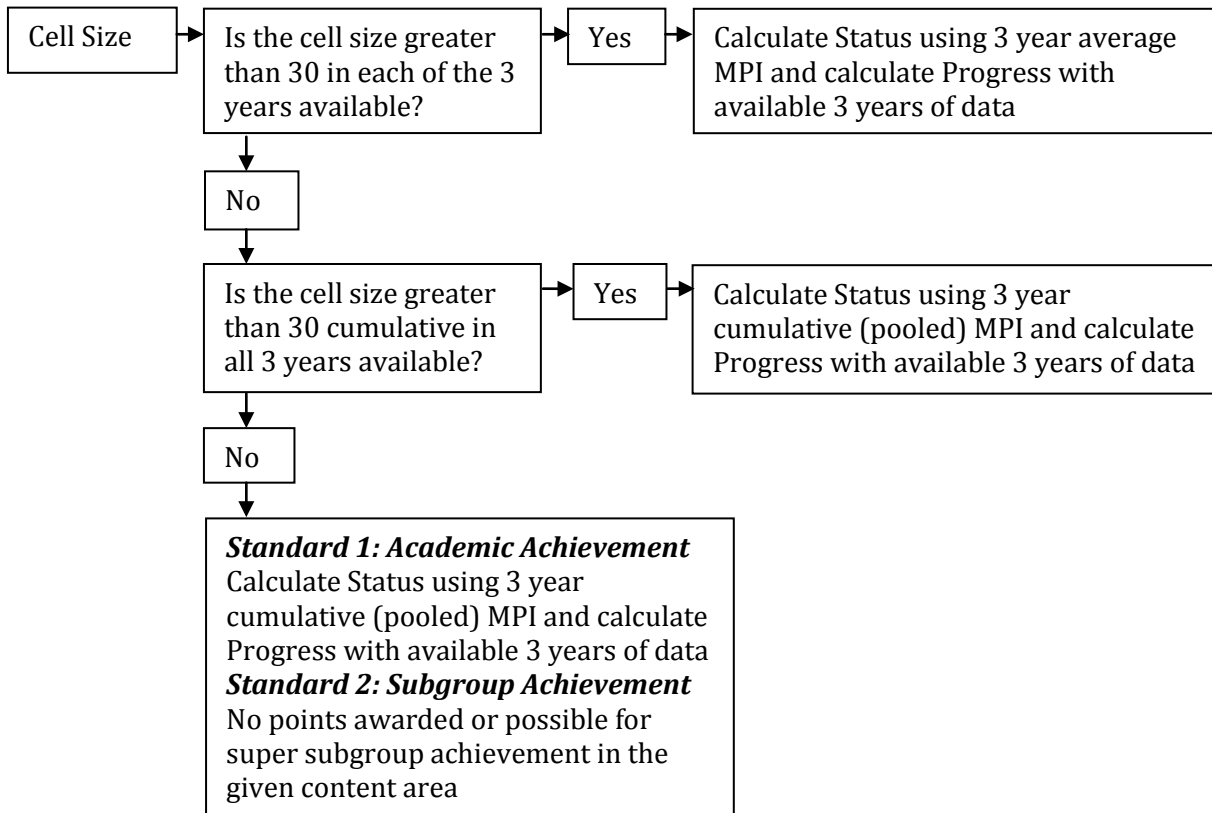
Cell Size

Is the cell size greater than 30 in each of the 3 years available?

Yes

Calculate Status using 3 year average MPI and calculate Progress with available 3 years of data

No

Is the cell size greater than 30 cumulative in all 3 years available?

Yes

Calculate Status using 3 year cumulative (pooled) MPI and calculate Progress with available 3 years of data

No

***Standard 1: Academic Achievement***
Calculate Status using 3 year cumulative (pooled) MPI and calculate Progress with available 3 years of data
***Standard 2: Subgroup Achievement***
No points awarded or possible for super subgroup achievement in the given content area